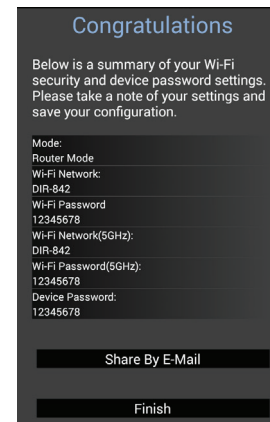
Congratulations

Below is a summary of your Wi-Fi security and device password settings. Please take a note of your settings and save your configuration.

Mode:
Router Mode
Wi-Fi Network:
DIR-842
Wi-Fi Password
12345678
Wi-Fi Network(5GHz):
DIR-842
Wi-Fi Password(5GHz):
12345678
Device Password:
12345678

Share By E-Mail

Finish